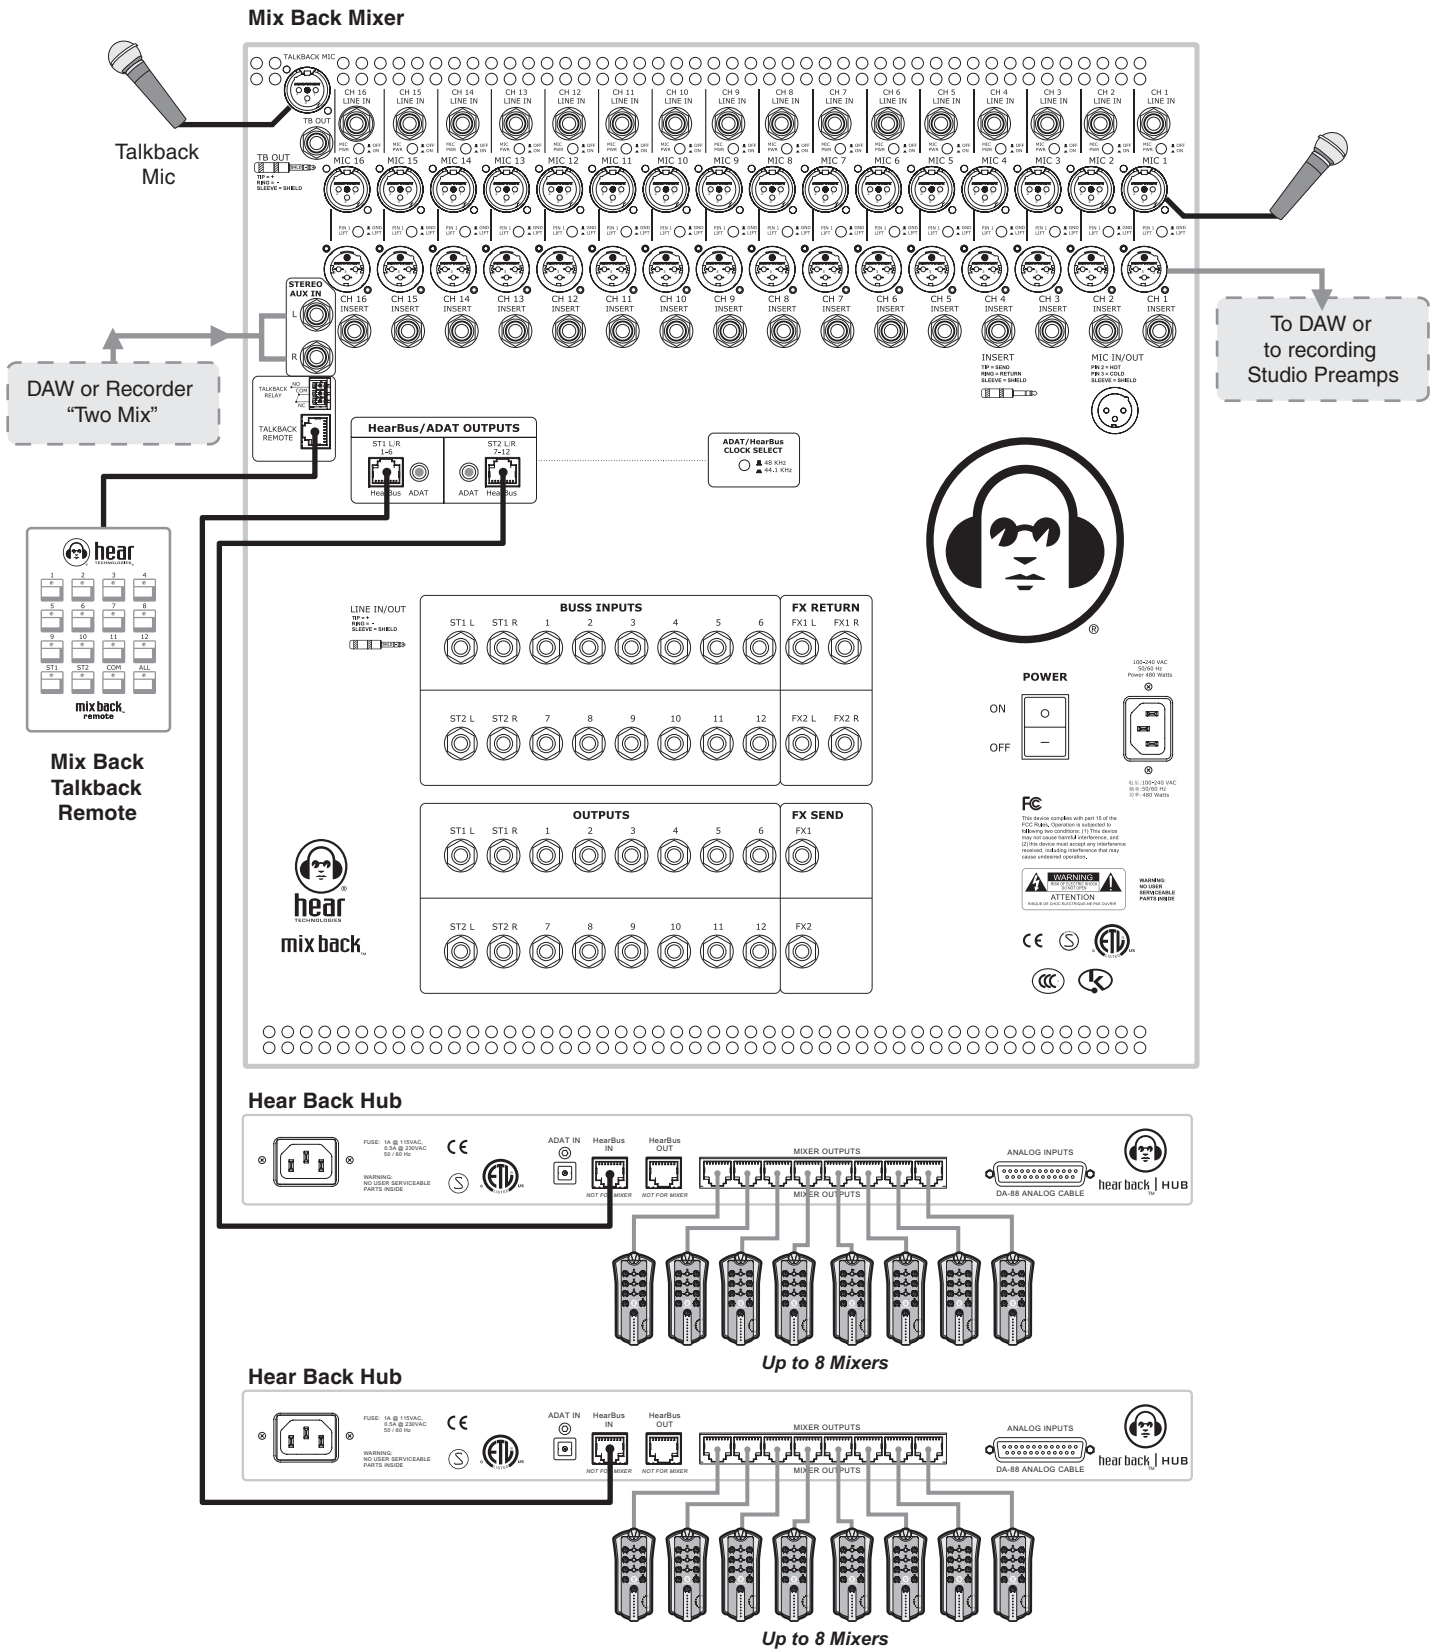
Mix Back Mixer

TALKBACK MIC

TB OUT

Talkback Mic

TB OUT
TIP = +
RING = -
SLEEVE = SHIELD

CH 16 LINE IN | CH 15 LINE IN | CH 14 LINE IN | CH 13 LINE IN | CH 12 LINE IN | CH 11 LINE IN | CH 10 LINE IN | CH 9 LINE IN | CH 8 LINE IN | CH 7 LINE IN | CH 6 LINE IN | CH 5 LINE IN | CH 4 LINE IN | CH 3 LINE IN | CH 2 LINE IN | CH 1 LINE IN

MIC PWR OFF ON

MIC 16 | MIC 15 | MIC 14 | MIC 13 | MIC 12 | MIC 11 | MIC 10 | MIC 9 | MIC 8 | MIC 7 | MIC 6 | MIC 5 | MIC 4 | MIC 3 | MIC 2 | MIC 1

PIN 1 LIFT GND LIFT

CH 16 INSERT | CH 15 INSERT | CH 14 INSERT | CH 13 INSERT | CH 12 INSERT | CH 11 INSERT | CH 10 INSERT | CH 9 INSERT | CH 8 INSERT | CH 7 INSERT | CH 6 INSERT | CH 5 INSERT | CH 4 INSERT | CH 3 INSERT | CH 2 INSERT | CH 1 INSERT

STEREO AUX IN
L
R

DAW or Recorder "Two Mix"

To DAW or to recording Studio Preamps

INSERT
TIP = SEND
RING = RETURN
SLEEVE = SHIELD

MIC IN/OUT
PIN 2 = HOT
PIN 3 = COLD
SLEEVE = SHIELD

TALKBACK RELAY
NO
COM
NC

TALKBACK REMOTE

HearBus/ADAT OUTPUTS
ST1 L/R 1-6
HearBus ADAT
ST2 L/R 7-12
ADAT HearBus

ADAT/HearBus CLOCK SELECT
48 KHz
44.1 KHz

hear TECHNOLOGIES
1 2 3 4
5 6 7 8
9 10 11 12
ST1 ST2 COM ALL
mix back remote

Mix Back Talkback Remote

LINE IN/OUT
TIP = +
RING = -
SLEEVE = SHIELD

BUSS INPUTS
ST1 L | ST1 R | 1 | 2 | 3 | 4 | 5 | 6
ST2 L | ST2 R | 7 | 8 | 9 | 10 | 11 | 12

FX RETURN
FX1 L | FX1 R
FX2 L | FX2 R

OUTPUTS
ST1 L | ST1 R | 1 | 2 | 3 | 4 | 5 | 6
ST2 L | ST2 R | 7 | 8 | 9 | 10 | 11 | 12

FX SEND
FX1
FX2

POWER
ON
OFF

100~240 VAC
50/60 Hz
Power 480 Watts

100~240 VAC
50/60 Hz
480 Watts

FC
This device complies with part 15 of the FCC Rules. Operation is subjected to following two conditions: (1) This device may not cause harmful interference, and (2) this device must accept any interference received, including interference that may cause undesired operation.

WARNING
RISK OF ELECTRIC SHOCK DO NOT OPEN
ATTENTION

WARNING: NO USER SERVICEABLE PARTS INSIDE

CE

hear TECHNOLOGIES
mix back

Hear Back Hub

FUSE: 1A @ 115VAC, 0.5A @ 230VAC 50 / 60 Hz
WARNING: NO USER SERVICEABLE PARTS INSIDE
CE
ADAT IN
HearBus IN
NOT FOR MIXER
HearBus OUT
NOT FOR MIXER
MIXER OUTPUTS
MIXER OUTPUTS
ANALOG INPUTS
DA-88 ANALOG CABLE
hear back | HUB

Up to 8 Mixers

Hear Back Hub

FUSE: 1A @ 115VAC, 0.5A @ 230VAC 50 / 60 Hz
WARNING: NO USER SERVICEABLE PARTS INSIDE
CE
ADAT IN
HearBus IN
NOT FOR MIXER
HearBus OUT
NOT FOR MIXER
MIXER OUTPUTS
MIXER OUTPUTS
ANALOG INPUTS
DA-88 ANALOG CABLE
hear back | HUB

Up to 8 Mixers